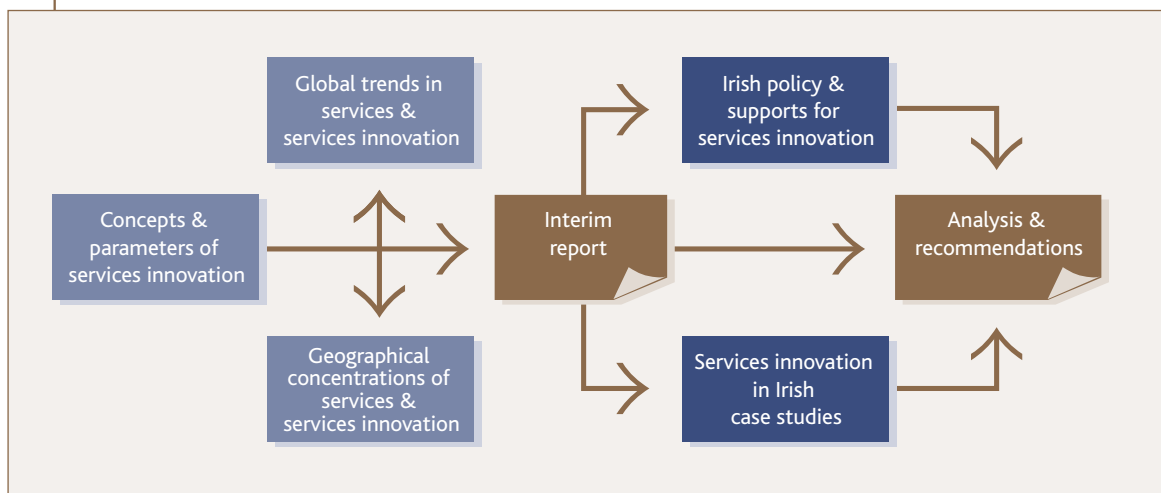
Global trends in services & services innovation

Concepts & parameters of services innovation

Geographical concentrations of services & services innovation

Interim report

Irish policy & supports for services innovation

Services innovation in Irish case studies

Analysis & recommendations